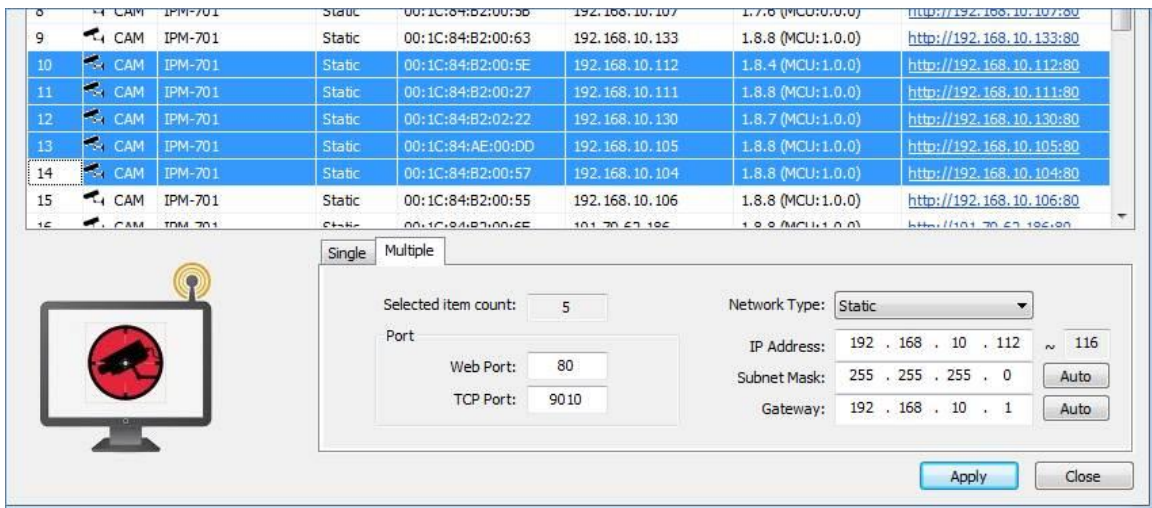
| 8 | CAM | IPM-701 | Static | 00:1C:84:B2:00:5B | 192.168.10.107 | 1.7.6 (MCU:0.0.0) | http://192.168.10.107:80 |
|---|---|---|---|---|---|---|---|
| 9 | CAM | IPM-701 | Static | 00:1C:84:B2:00:63 | 192.168.10.133 | 1.8.8 (MCU:1.0.0) | http://192.168.10.133:80 |
| 10 | CAM | IPM-701 | Static | 00:1C:84:B2:00:5E | 192.168.10.112 | 1.8.4 (MCU:1.0.0) | http://192.168.10.112:80 |
| 11 | CAM | IPM-701 | Static | 00:1C:84:B2:00:27 | 192.168.10.111 | 1.8.8 (MCU:1.0.0) | http://192.168.10.111:80 |
| 12 | CAM | IPM-701 | Static | 00:1C:84:B2:02:22 | 192.168.10.130 | 1.8.7 (MCU:1.0.0) | http://192.168.10.130:80 |
| 13 | CAM | IPM-701 | Static | 00:1C:84:AE:00:DD | 192.168.10.105 | 1.8.8 (MCU:1.0.0) | http://192.168.10.105:80 |
| 14 | CAM | IPM-701 | Static | 00:1C:84:B2:00:57 | 192.168.10.104 | 1.8.8 (MCU:1.0.0) | http://192.168.10.104:80 |
| 15 | CAM | IPM-701 | Static | 00:1C:84:B2:00:55 | 192.168.10.106 | 1.8.8 (MCU:1.0.0) | http://192.168.10.106:80 |
| 16 | CAM | IPM-701 | Static | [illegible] | 101.70.62.186 | 1.8.8 (MCU:1.0.0) | http://101.70.62.186:80 |

Single Multiple

Selected item count: 5

Port

Web Port: 80

TCP Port: 9010

Network Type: Static

IP Address: 192 . 168 . 10 . 112 ~ 116

Subnet Mask: 255 . 255 . 255 . 0 Auto

Gateway: 192 . 168 . 10 . 1 Auto

Apply Close